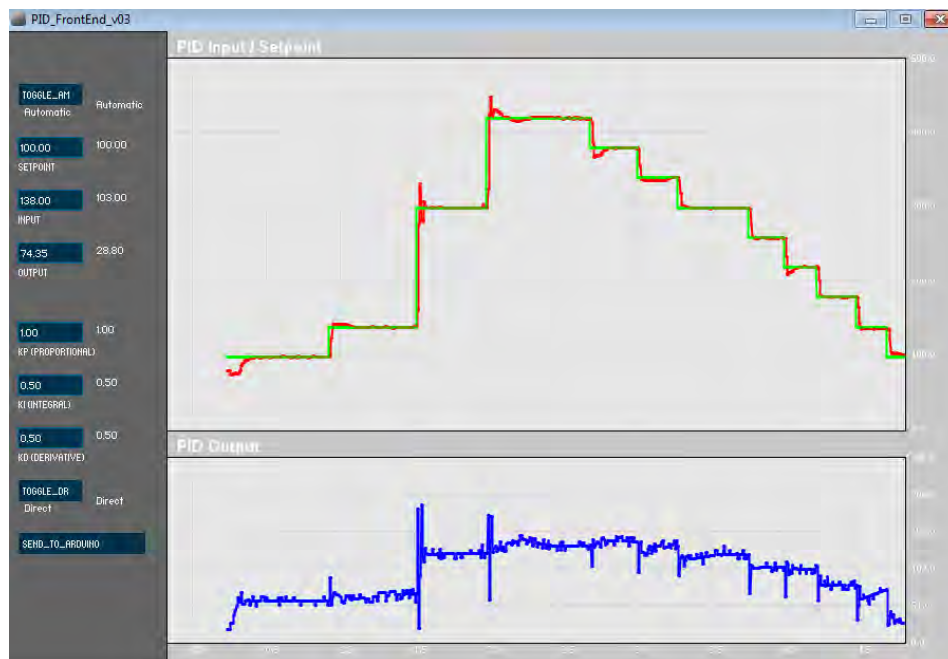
PID_FrontEnd_v03

TOGGLE_AM
Automatic
Automatic

100.00
SETPOINT
100.00

138.00
INPUT
103.00

74.35
OUTPUT
28.80

1.00
KP (PROPORTIONAL)
1.00

0.50
KI (INTEGRAL)
0.50

0.50
KD (DERIVATIVE)
0.50

TOGGLE_DR
Direct
Direct

SEND_TO_ARDUINO

PID Input / Setpoint

PID Output